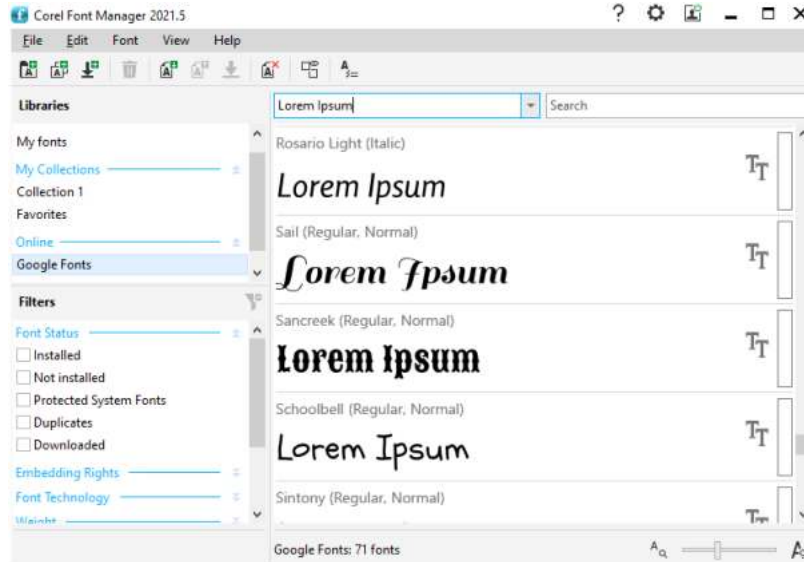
Corel Font Manager 2021.5

File Edit Font View Help

Libraries

Lorem Ipsum

Search

My fonts

My Collections

Collection 1

Favorites

Online

Google Fonts

Filters

Font Status

Installed

Not installed

Protected System Fonts

Duplicates

Downloaded

Embedding Rights

Font Technology

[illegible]

Rosario Light (Italic)

Lorem Ipsum

Sail (Regular, Normal)

Lorem Ipsum

Sancreek (Regular, Normal)

Lorem Ipsum

Schoolbell (Regular, Normal)

Lorem Ipsum

Sintony (Regular, Normal)

Google Fonts: 71 fonts